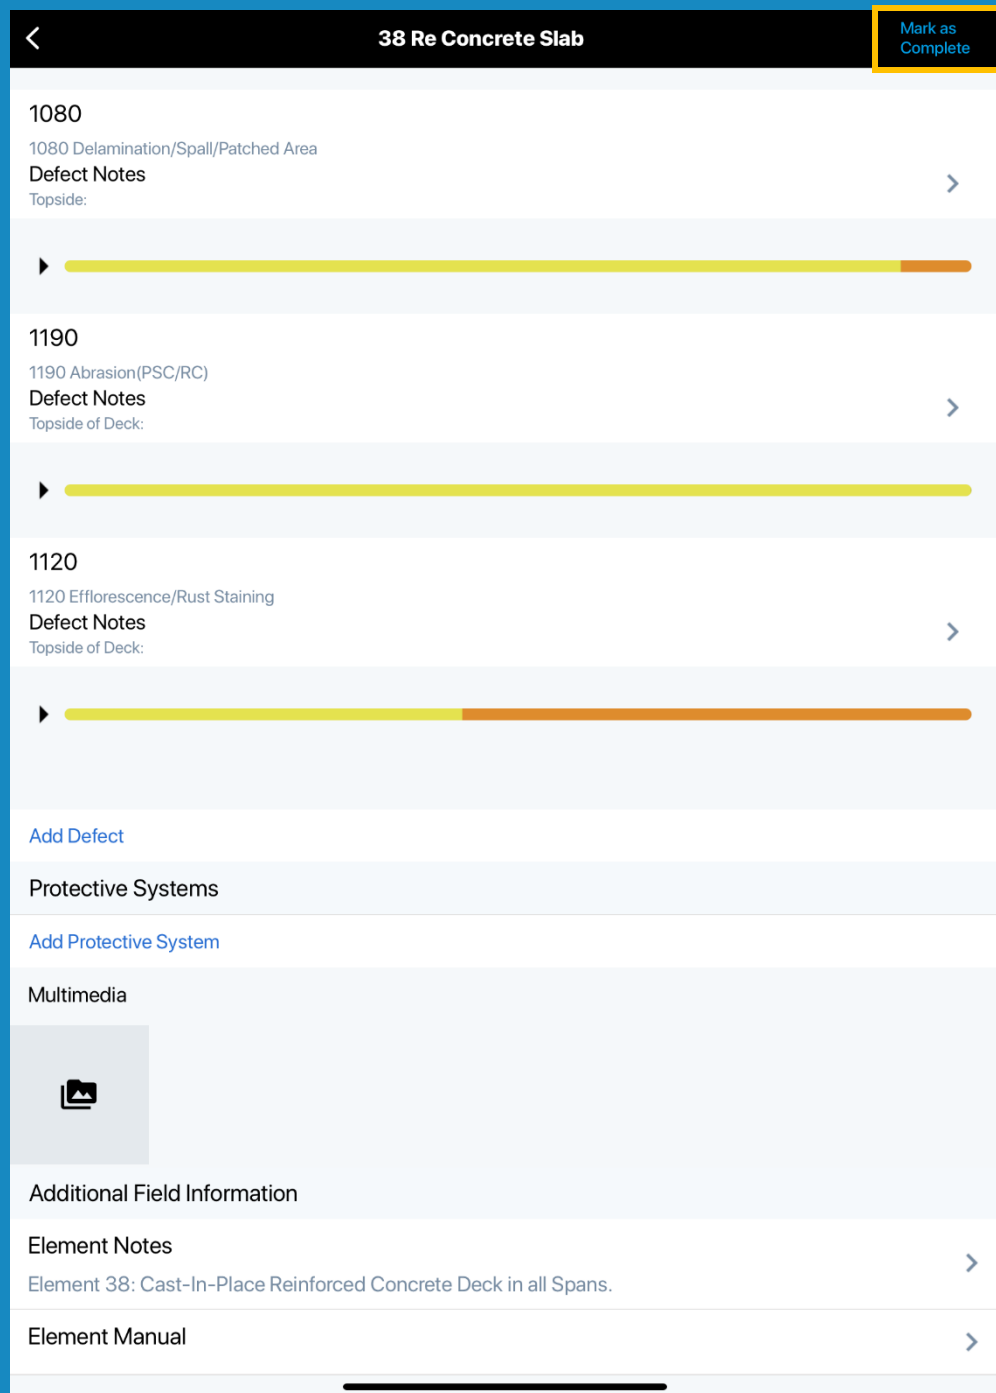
38 Re Concrete Slab

Mark as Complete

1080

1080 Delamination/Spall/Patched Area

Defect Notes

Topside:

1190

1190 Abrasion(PSC/RC)

Defect Notes

Topside of Deck:

1120

1120 Efflorescence/Rust Staining

Defect Notes

Topside of Deck:

Add Defect

Protective Systems

Add Protective System

Multimedia

Additional Field Information

Element Notes

Element 38: Cast-In-Place Reinforced Concrete Deck in all Spans.

Element Manual